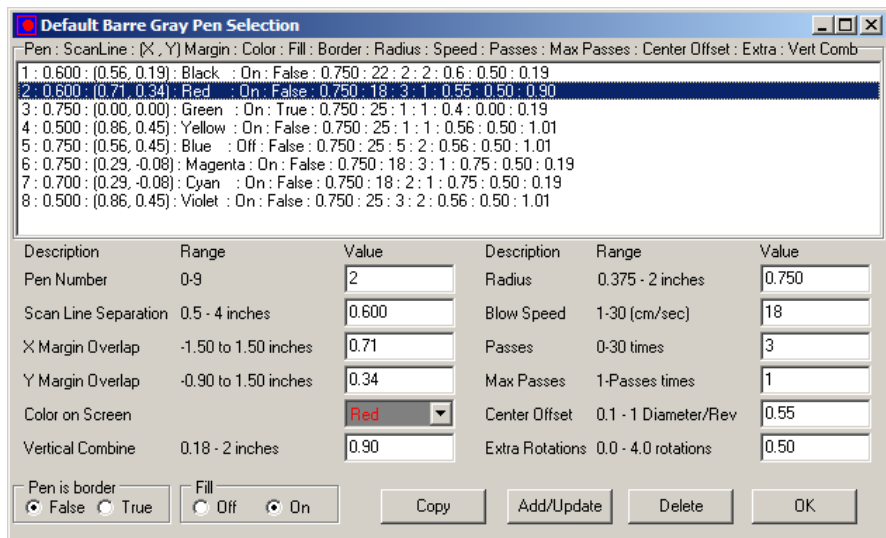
Default Barre Gray Pen Selection

Pen : ScanLine : (X , Y) Margin : Color : Fill : Border : Radius : Speed : Passes : Max Passes : Center Offset : Extra : Vert Comb

1 : 0.600 : (0.56, 0.19) : Black : On : False : 0.750 : 22 : 2 : 2 : 0.6 : 0.50 : 0.19
2 : 0.600 : (0.71, 0.34) : Red : On : False : 0.750 : 18 : 3 : 1 : 0.55 : 0.50 : 0.90
3 : 0.750 : (0.00, 0.00) : Green : On : True : 0.750 : 25 : 1 : 1 : 0.4 : 0.00 : 0.19
4 : 0.500 : (0.86, 0.45) : Yellow : On : False : 0.750 : 25 : 1 : 1 : 0.56 : 0.50 : 1.01
5 : 0.750 : (0.56, 0.45) : Blue : Off : False : 0.750 : 25 : 5 : 2 : 0.56 : 0.50 : 1.01
6 : 0.750 : (0.29, -0.08) : Magenta : On : False : 0.750 : 18 : 3 : 1 : 0.75 : 0.50 : 0.19
7 : 0.700 : (0.29, -0.08) : Cyan : On : False : 0.750 : 18 : 2 : 1 : 0.75 : 0.50 : 0.19
8 : 0.500 : (0.86, 0.45) : Violet : On : False : 0.750 : 25 : 3 : 2 : 0.56 : 0.50 : 1.01

| Description | Range | Value | Description | Range | Value |
|---|---|---|---|---|---|
| Pen Number | 0-9 | 2 | Radius | 0.375 - 2 inches | 0.750 |
| Scan Line Separation | 0.5 - 4 inches | 0.600 | Blow Speed | 1-30 (cm/sec) | 18 |
| X Margin Overlap | -1.50 to 1.50 inches | 0.71 | Passes | 0-30 times | 3 |
| Y Margin Overlap | -0.90 to 1.50 inches | 0.34 | Max Passes | 1-Passes times | 1 |
| Color on Screen | | Red | Center Offset | 0.1 - 1 Diameter/Rev | 0.55 |
| Vertical Combine | 0.18 - 2 inches | 0.90 | Extra Rotations | 0.0 - 4.0 rotations | 0.50 |

Pen is border
False True

Fill
Off On

Copy Add/Update Delete OK